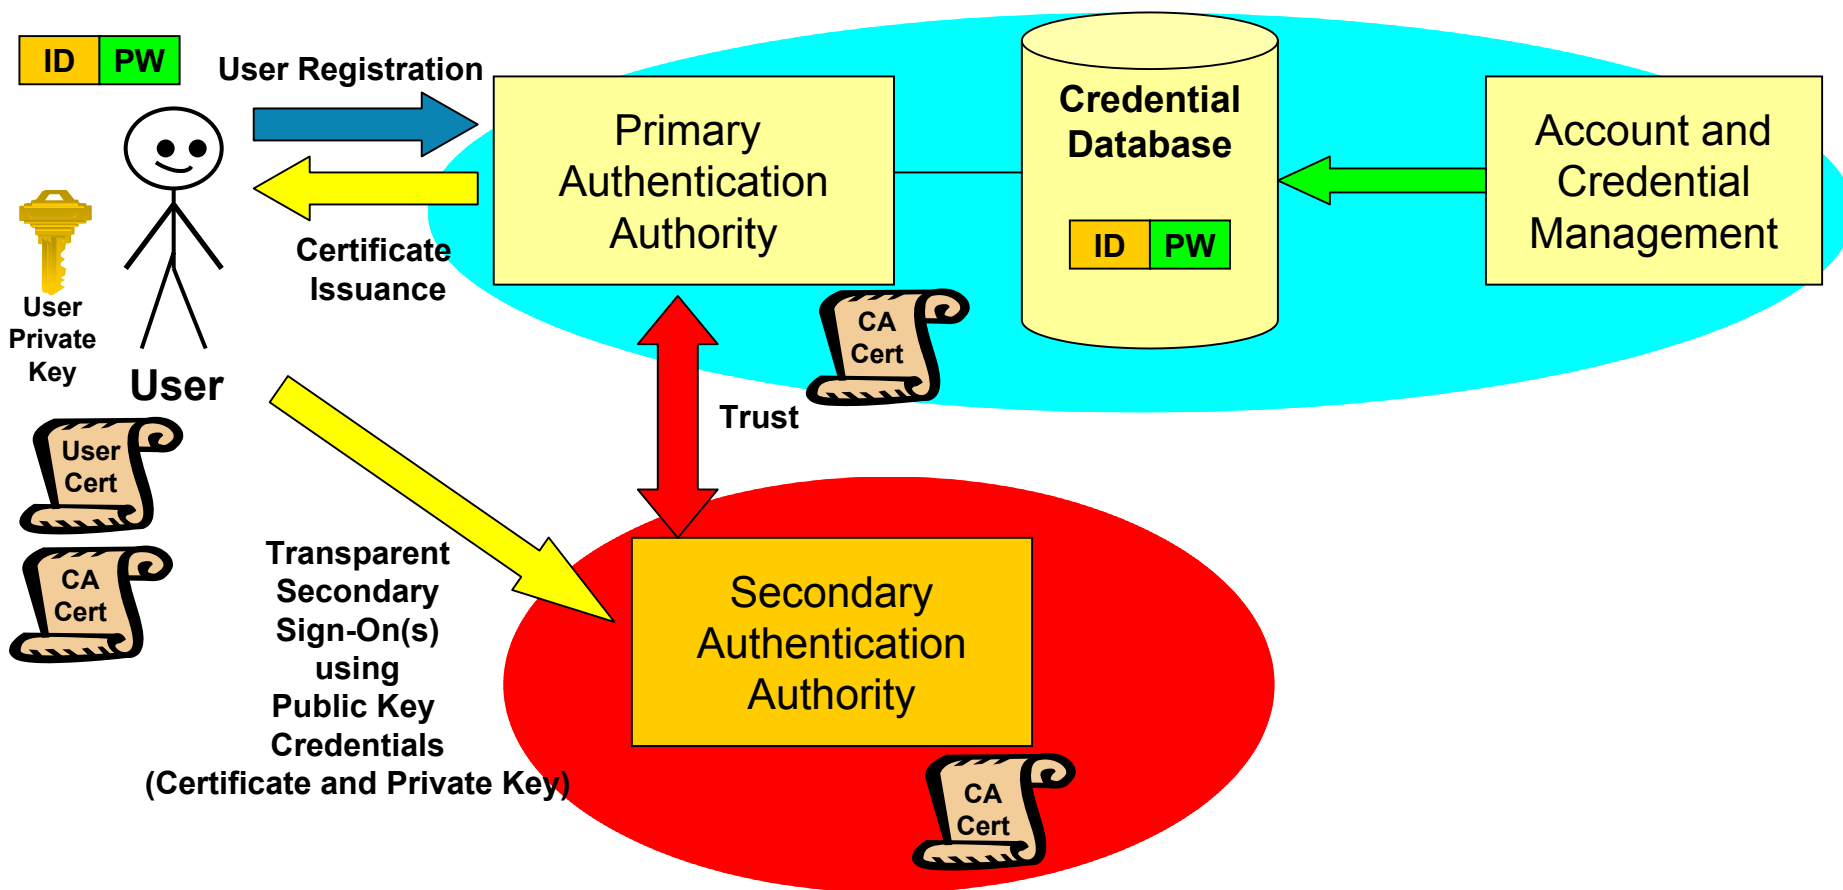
ID PW

User Registration

Primary Authentication Authority

Credential Database

ID PW

Account and Credential Management

Certificate Issuance

User Private Key

User

CA Cert

Trust

User Cert

CA Cert

Transparent Secondary Sign-On(s) using Public Key Credentials (Certificate and Private Key)

Secondary Authentication Authority

CA Cert